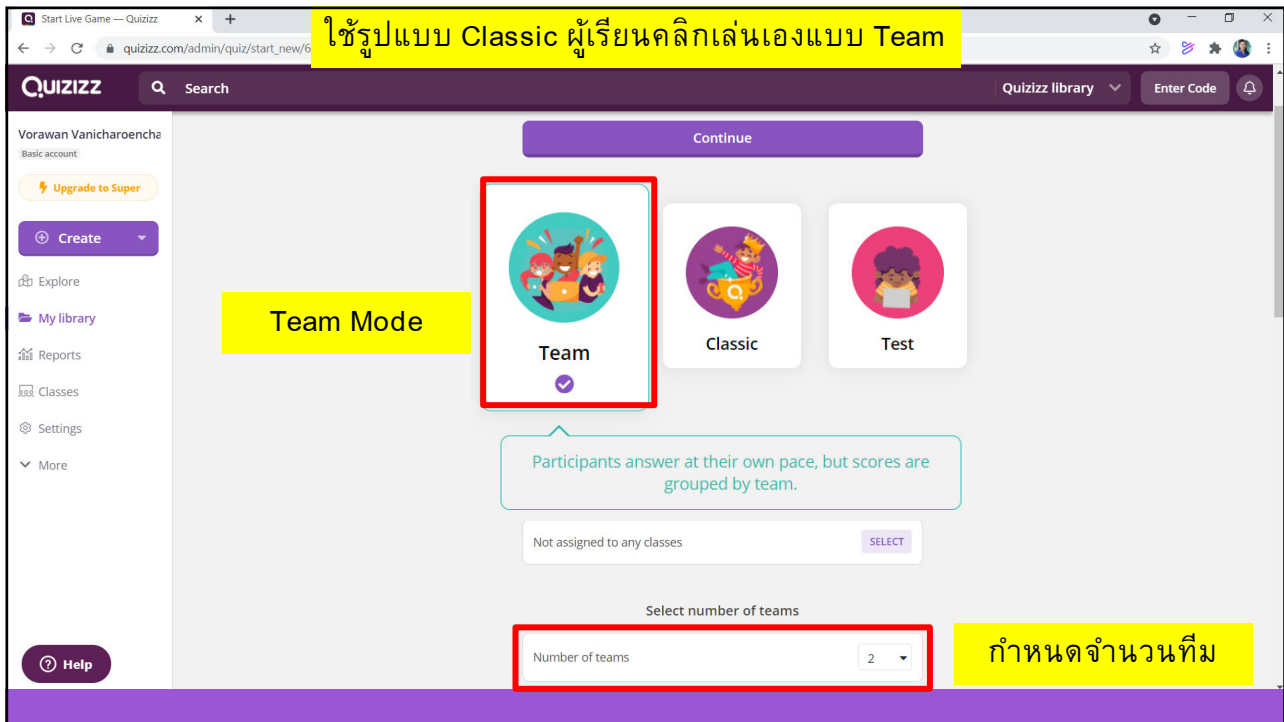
Start Live Game — Quizizz
quizizz.com/admin/quiz/start_new/6

ใช้รูปแบบ Classic ผู้เรียนคลิกเล่นเองแบบ Team

Quizizz
Search
Quizizz library
Enter Code

Vorawan Vanicharoencha
Basic account
Upgrade to Super
Create
Explore
My library
Reports
Classes
Settings
More

Continue

Team Mode

Team
Classic
Test

Participants answer at their own pace, but scores are grouped by team.

Not assigned to any classes
SELECT

Select number of teams
Number of teams
2

กำหนดจำนวนทีม

Help